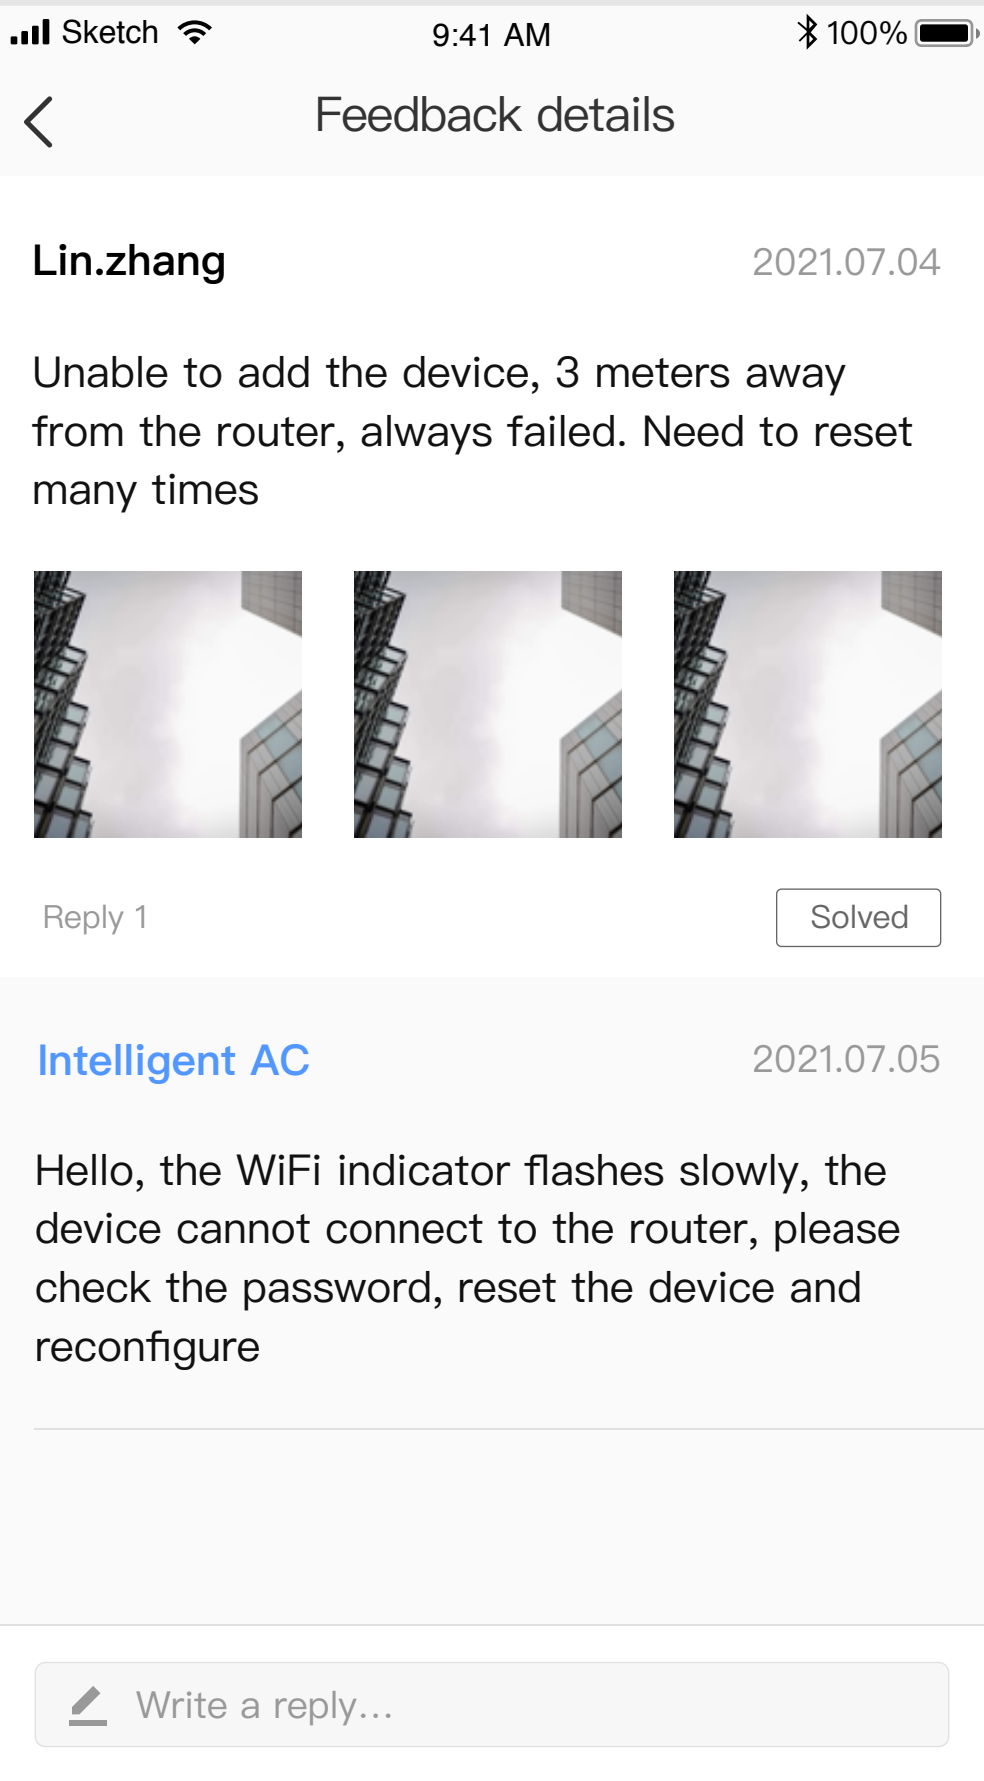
Sketch 9:41 AM 100%

Feedback details

Lin.zhang 2021.07.04

Unable to add the device, 3 meters away from the router, always failed. Need to reset many times

Reply 1 Solved

Intelligent AC 2021.07.05

Hello, the WiFi indicator flashes slowly, the device cannot connect to the router, please check the password, reset the device and reconfigure

Write a reply...